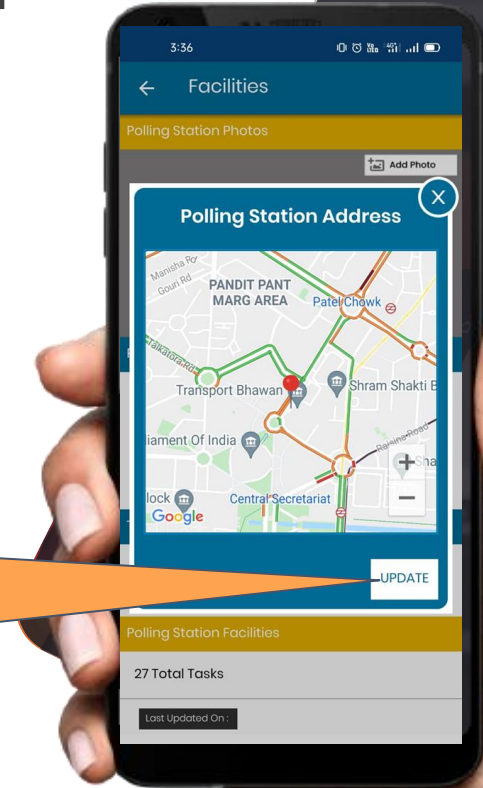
3:36

Facilities

Polling Station Photos

Add Photo

Polling Station Address

Manisha Rd
Gouri Rd
PANDIT PANT MARG AREA
Patel Chowk
Talkatora Rd
Transport Bhawan
Shram Shakti B
liament Of India
Raisina Road
Sha
lock
Central Secretariat
Google

UPDATE

Polling Station Facilities

27 Total Tasks

Last Updated On :